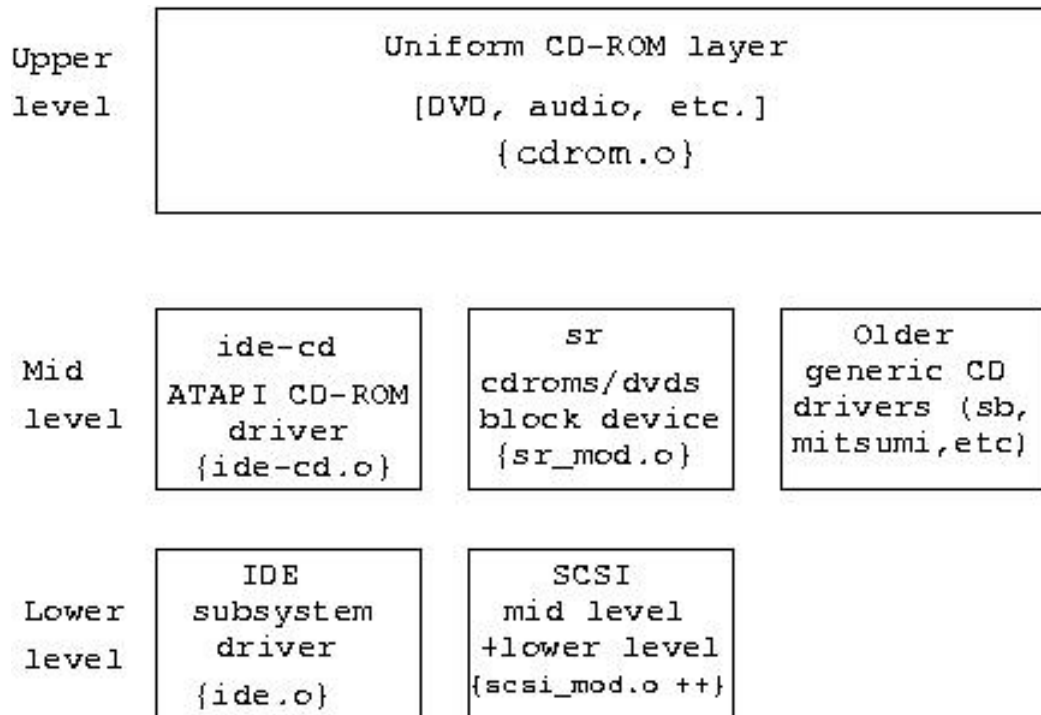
Upper level

Uniform CD-ROM layer
[DVD, audio, etc.]
{cdrom.o}

Mid level

ide-cd
ATAPI CD-ROM driver
{ide-cd.o}

sr
cdroms/dvds block device
{sr_mod.o}

Older generic CD drivers (sb, mitsumi,etc)

Lower level

IDE subsystem driver
{ide.o}

SCSI mid level +lower level
{scsi_mod.o ++}